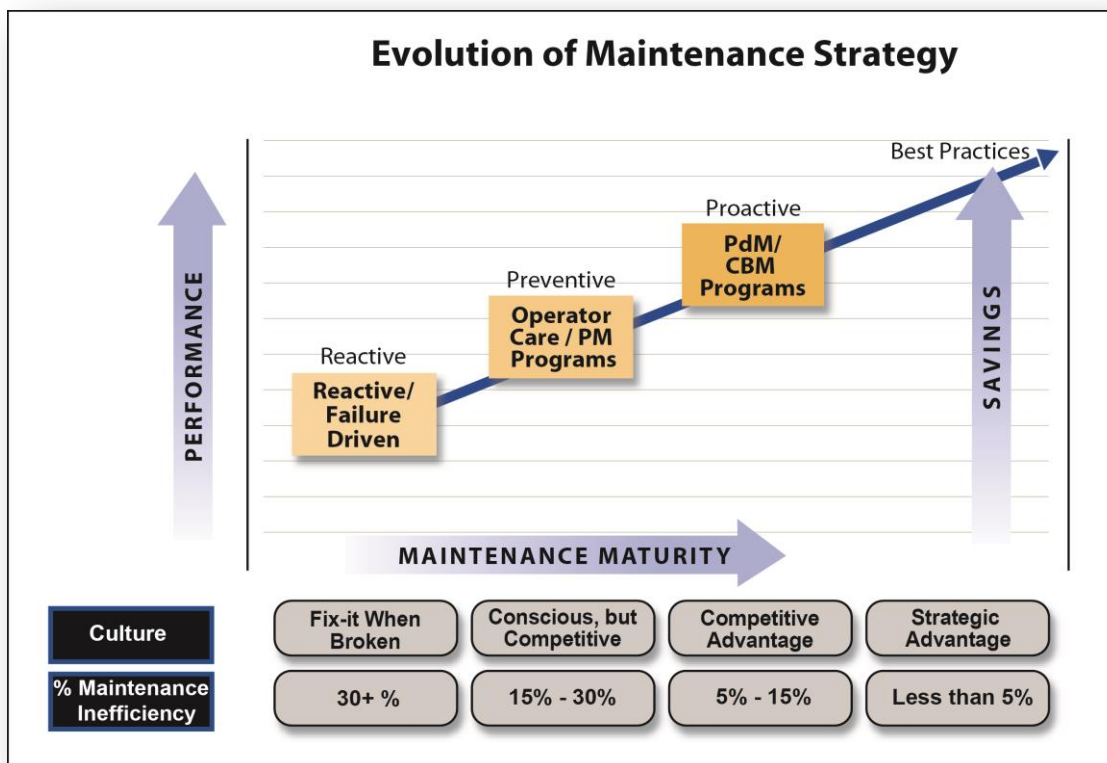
Evolution of Maintenance Strategy

PERFORMANCE

Best Practices

Proactive

PdM/ CBM Programs

Preventive

Operator Care / PM Programs

Reactive

Reactive/ Failure Driven

SAVINGS

MAINTENANCE MATURITY

| Culture | Fix-it When Broken | Conscious, but Competitive | Competitive Advantage | Strategic Advantage |
|---|---|---|---|---|
| % Maintenance Inefficiency | 30+ % | 15% - 30% | 5% - 15% | Less than 5% |